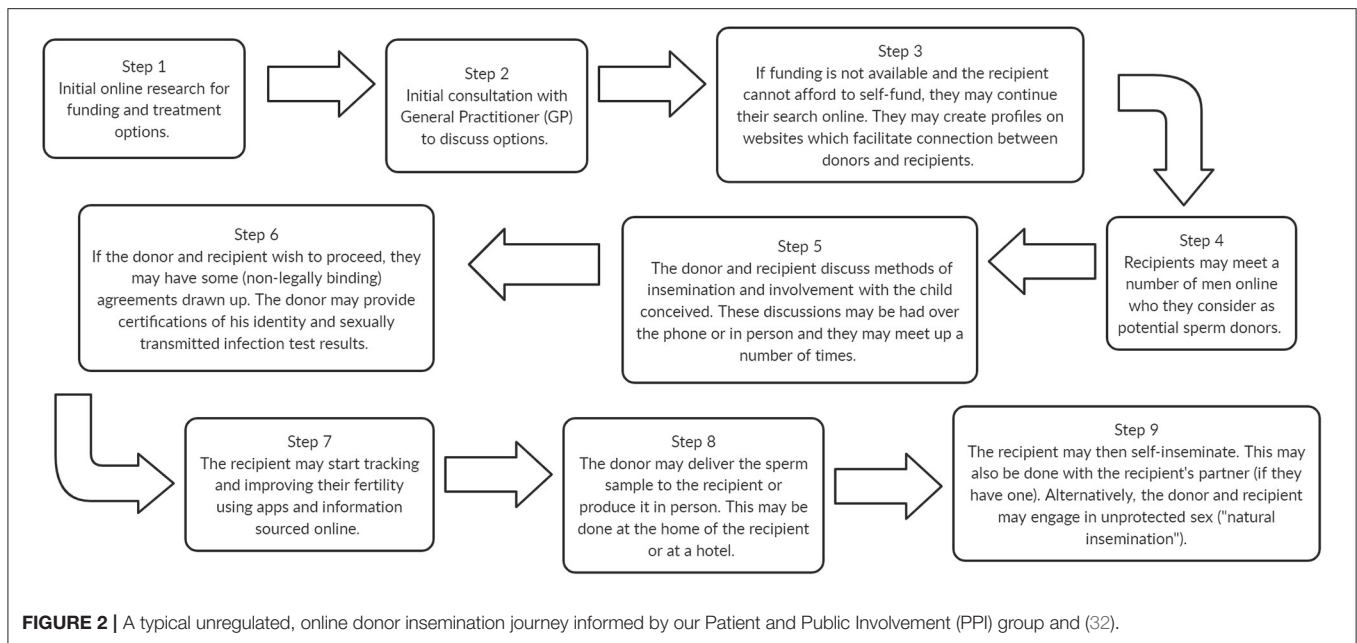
Step 1
Initial online research for funding and treatment options.

Step 2
Initial consultation with General Practitioner (GP) to discuss options.

Step 3
If funding is not available and the recipient cannot afford to self-fund, they may continue their search online. They may create profiles on websites which facilitate connection between donors and recipients.

Step 4
Recipients may meet a number of men online who they consider as potential sperm donors.

Step 5
The donor and recipient discuss methods of insemination and involvement with the child conceived. These discussions may be had over the phone or in person and they may meet up a number of times.

Step 6
If the donor and recipient wish to proceed, they may have some (non-legally binding) agreements drawn up. The donor may provide certifications of his identity and sexually transmitted infection test results.

Step 7
The recipient may start tracking and improving their fertility using apps and information sourced online.

Step 8
The donor may deliver the sperm sample to the recipient or produce it in person. This may be done at the home of the recipient or at a hotel.

Step 9
The recipient may then self-inseminate. This may also be done with the recipient's partner (if they have one). Alternatively, the donor and recipient may engage in unprotected sex ("natural insemination").

FIGURE 2 | A typical unregulated, online donor insemination journey informed by our Patient and Public Involvement (PPI) group and (32).